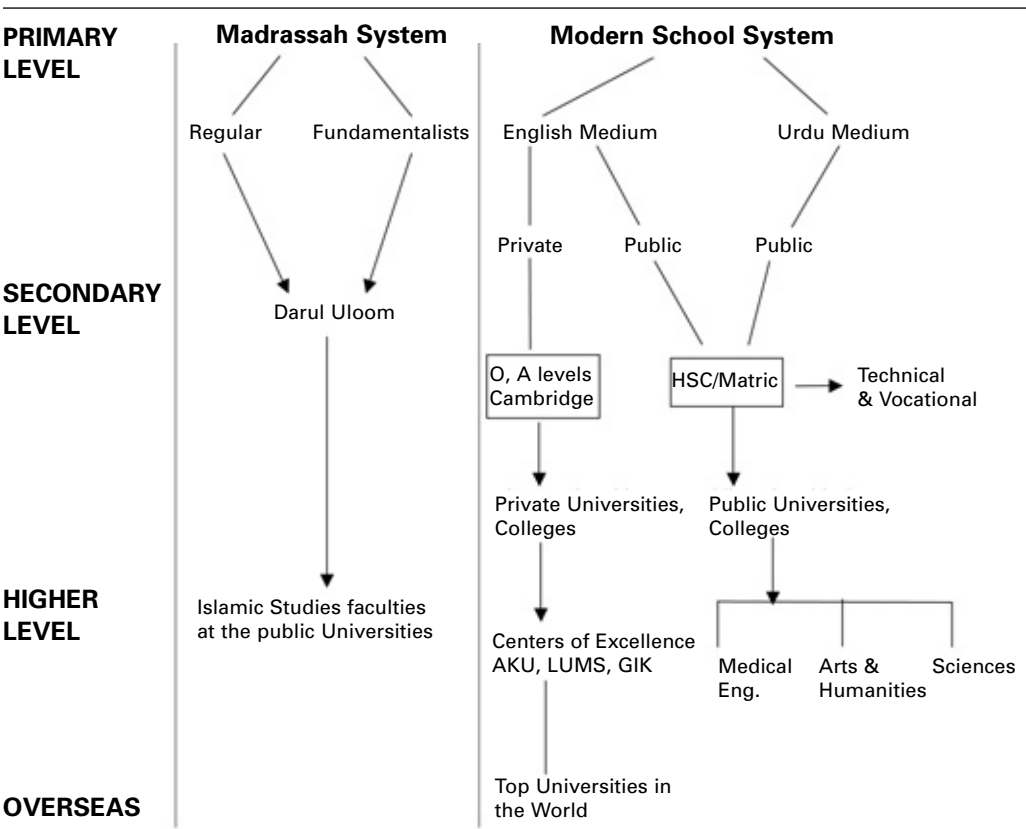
PRIMARY LEVEL

Madrassah System

Regular

Fundamentalists

SECONDARY LEVEL

Darul Uloom

HIGHER LEVEL

Islamic Studies faculties at the public Universities

OVERSEAS

Modern School System

English Medium

Urdu Medium

Private

Public

Public

O, A levels Cambridge

HSC/Matric

Technical & Vocational

Private Universities, Colleges

Public Universities, Colleges

Centers of Excellence AKU, LUMS, GIK

Medical Eng.

Arts & Humanities

Sciences

Top Universities in the World